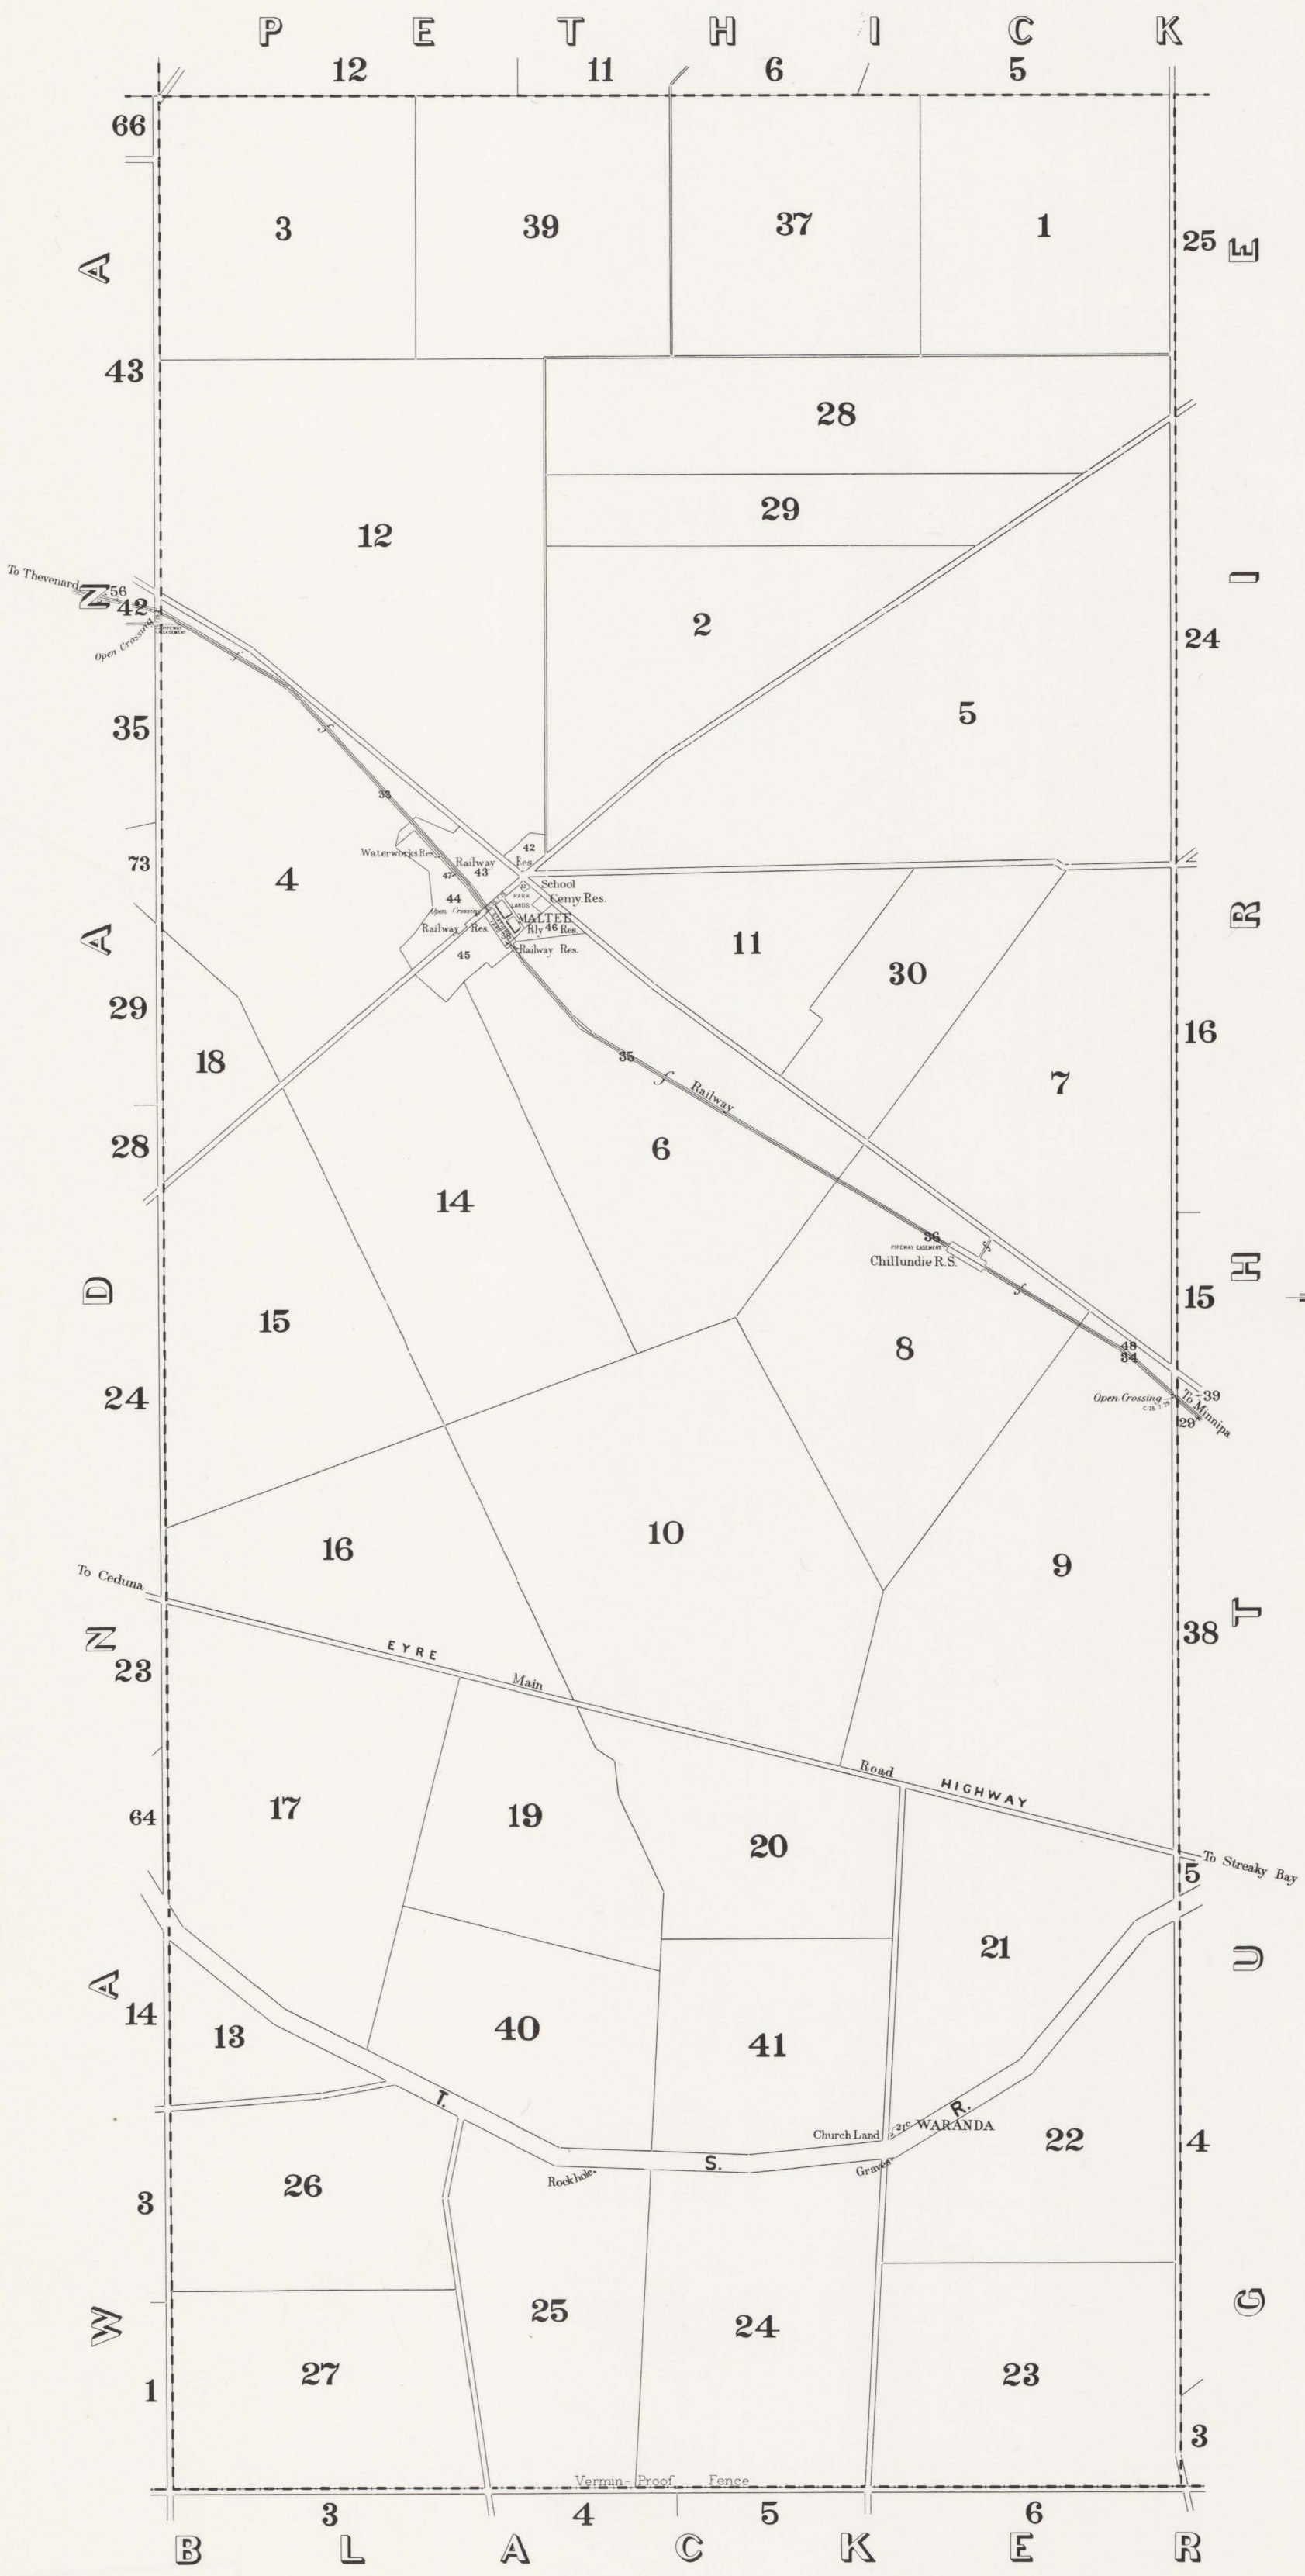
P E T H I C K

12 11 6 5

66

3 39 37 1

25

E

A

43

28

29

12

To Thevenard

N

56

42

Open Crossing

Pipeway Easement

2

24

I

5

35

33

Waterworks Res.

Railway

43

42

Res.

73

4

47

44

Open Crossing

School

Cemy. Res.

Park Lands

MALTEE

Railway Res.

Rly 46 Res.

Railway Res.

45

11

30

R

A

29

16

18

35

Railway

7

28

6

14

36

Pipeway Easement

Chillundie R.S.

D

15

15

H

8

48

34

24

Open Crossing

C.26 1.20

To Minnipa

39

29

16

10

9

To Ceduna

N

EYRE

Main

38

T

23

Road

HIGHWAY

17

19

64

20

To Streaky Bay

5

21

U

A

14

13

40

41

T.

R.

Church Land

21c WARANDA

22

4

S.

Rockhole

Grayon

26

3

25

24

G

W

27

23

1

3

Vermin-Proof Fence

3 4 5 6

B L A C K E R